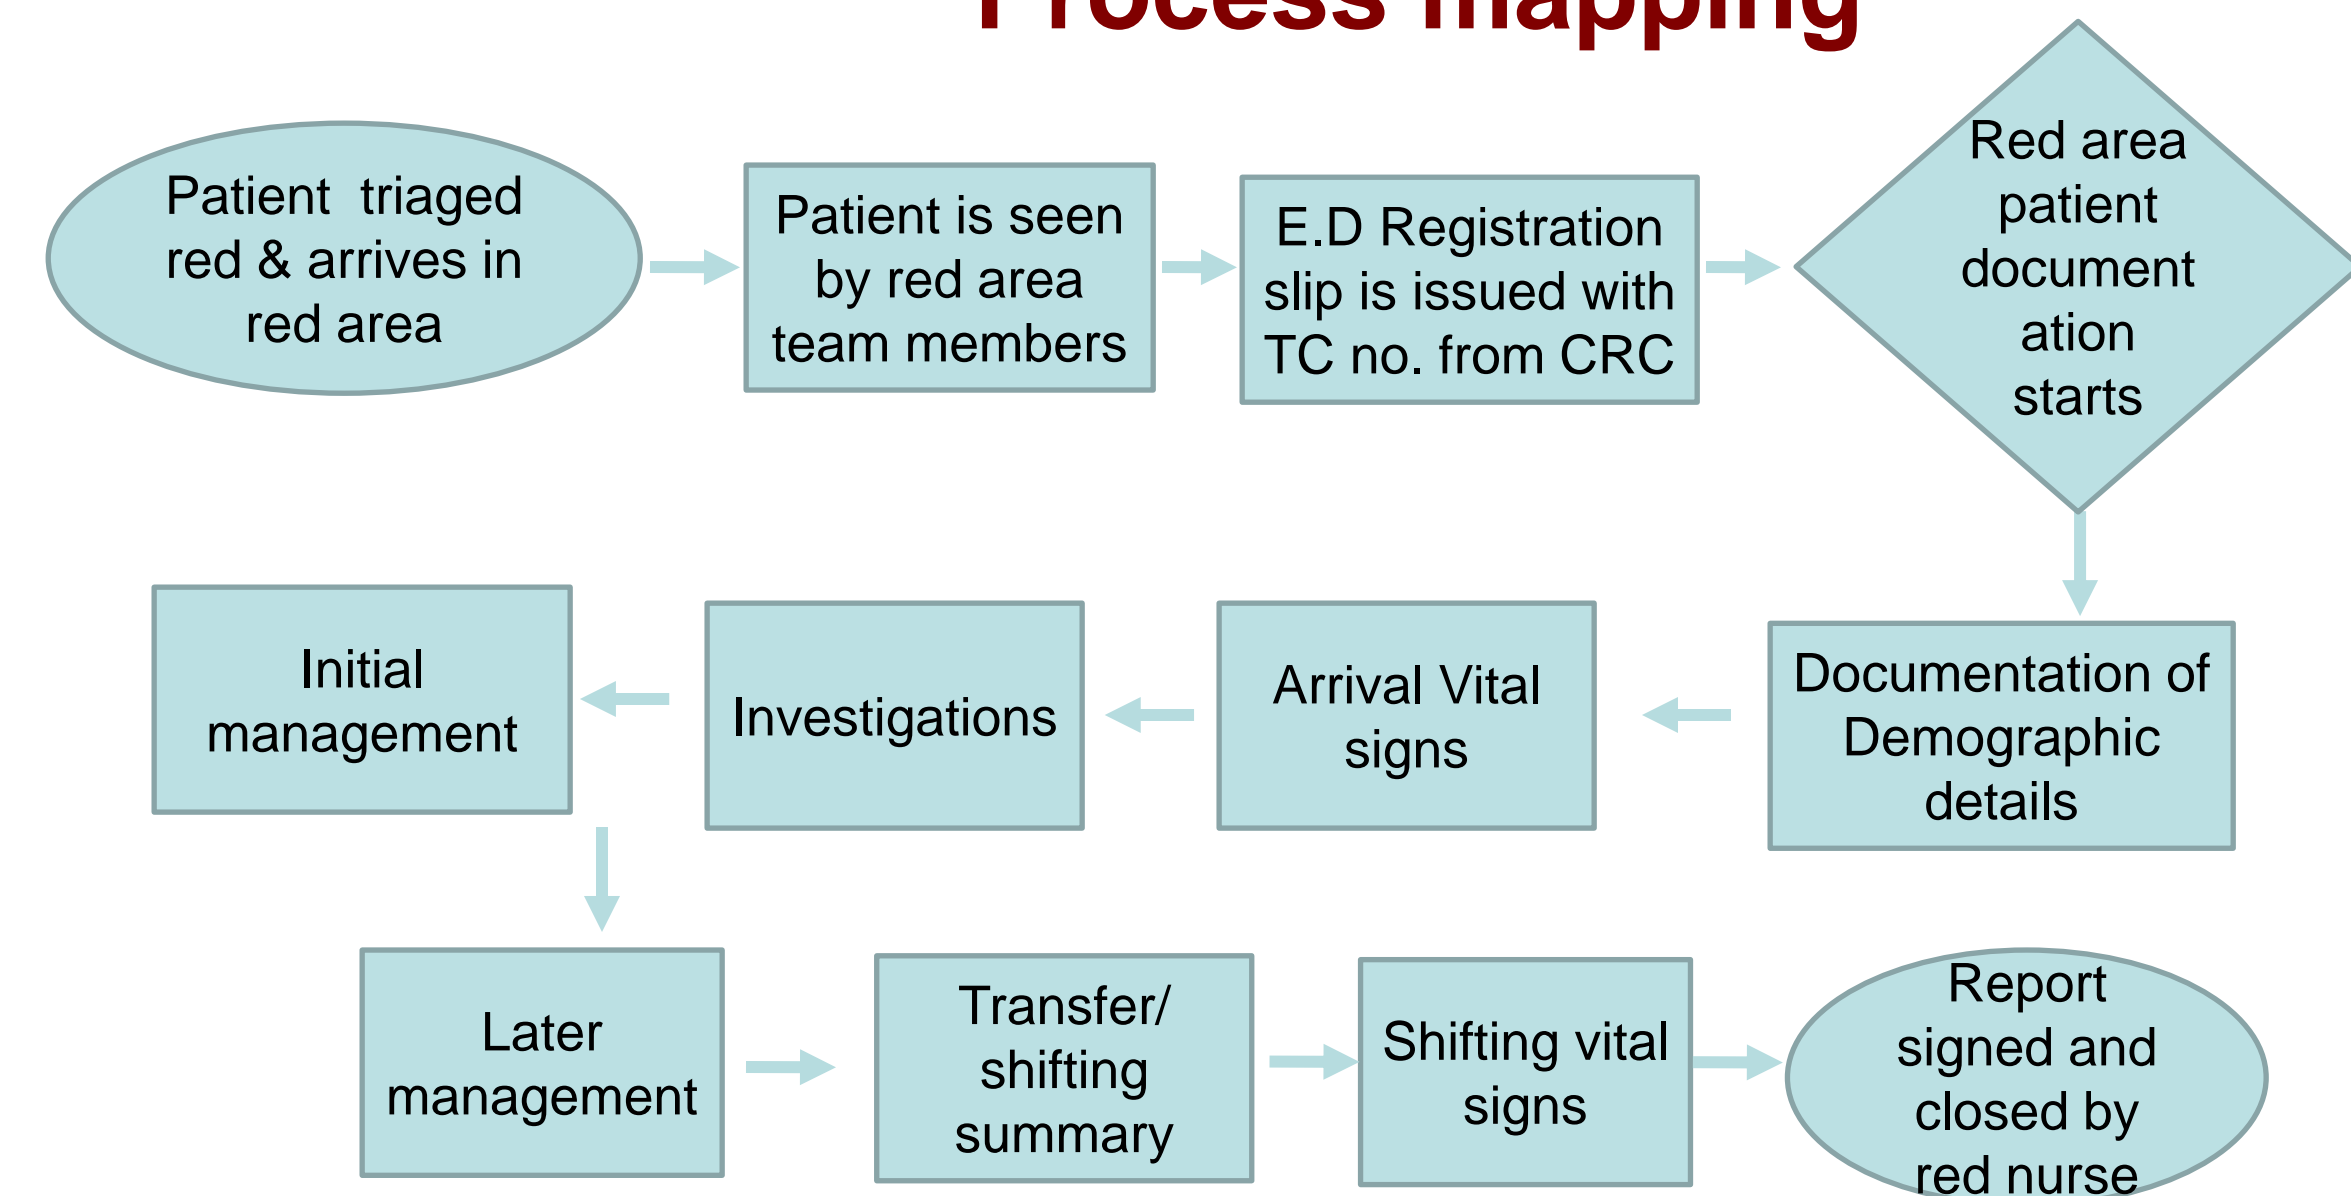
Process mapping

Patient triaged red & arrives in red area

Patient is seen by red area team members

E.D Registration slip is issued with TC no. from CRC

Red area patient document ation starts

Documentation of Demographic details

Arrival Vital signs

Investigations

Initial management

Later management

Transfer/ shifting summary

Shifting vital signs

Report signed and closed by red nurse